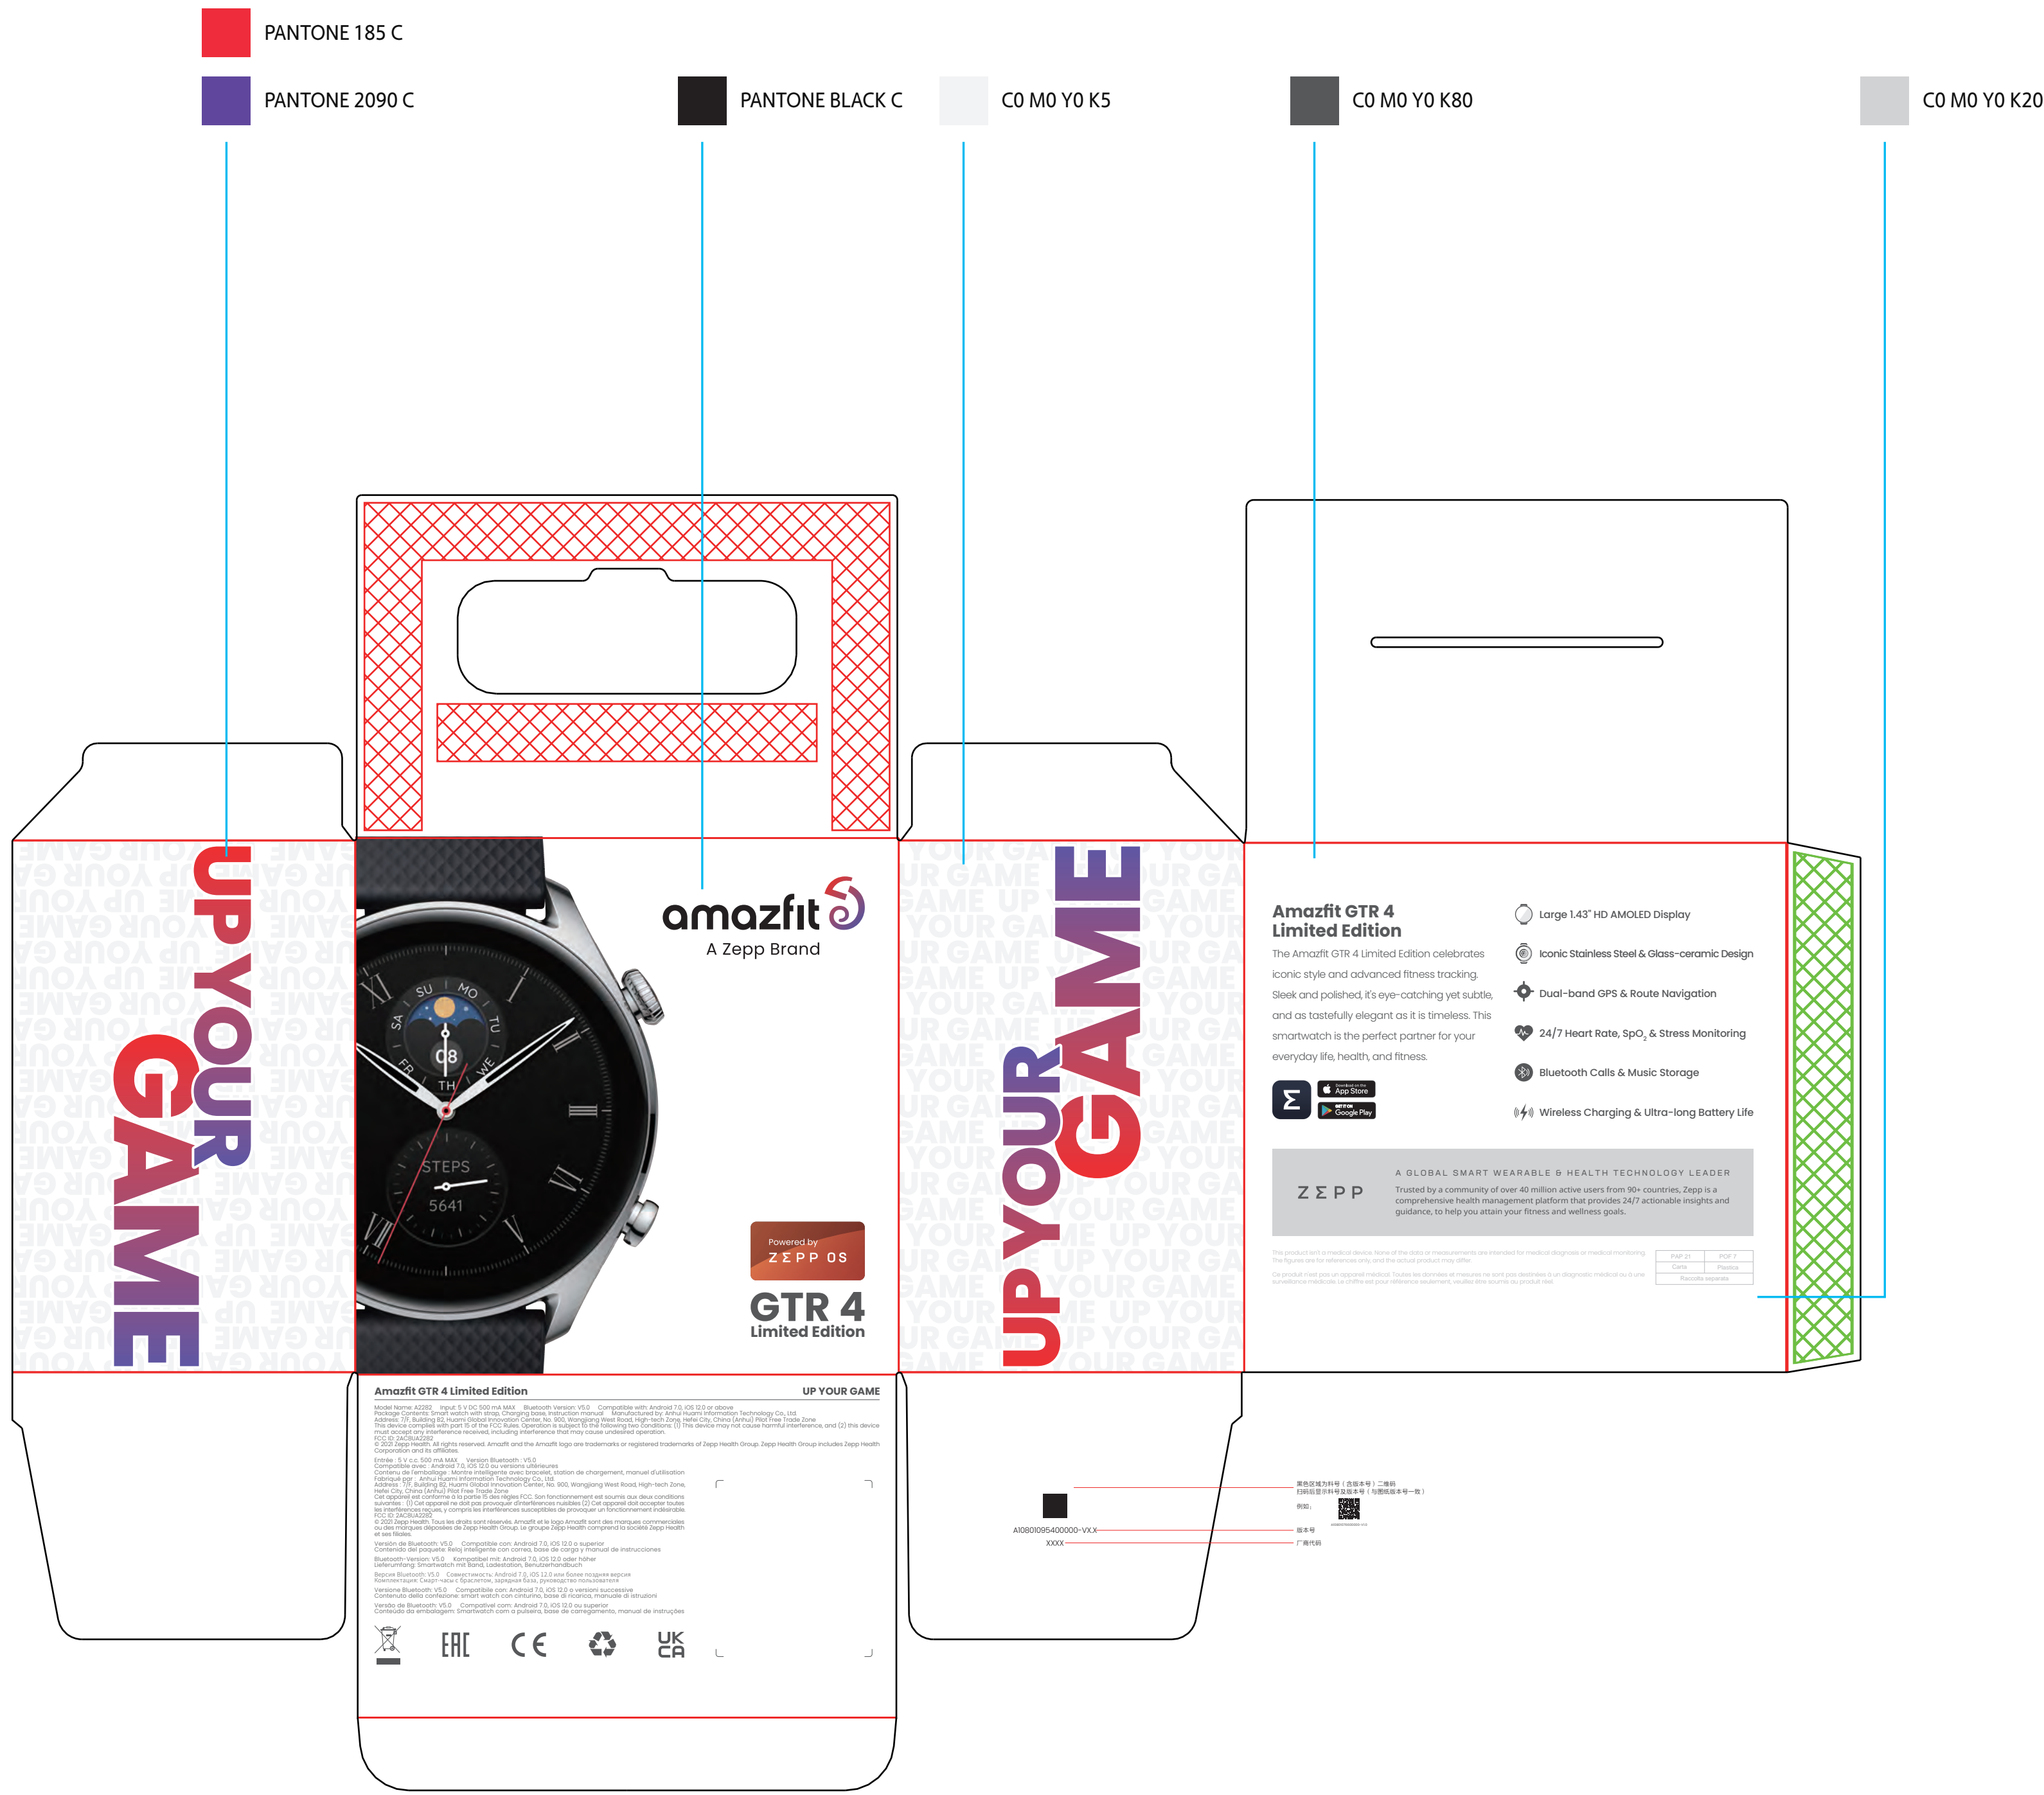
PANTONE 185 C

PANTONE 2090 C

PANTONE BLACK C

C0 M0 Y0 K5

C0 M0 Y0 K80

C0 M0 Y0 K20

UP YOUR GAME

amazfit
A Zepp Brand

SU MO TU WE TH FR SA
08
STEPS
5641

Powered by
ZEPP OS

GTR 4
Limited Edition

UP YOUR GAME

Amazfit GTR 4 Limited Edition

The Amazfit GTR 4 Limited Edition celebrates iconic style and advanced fitness tracking. Sleek and polished, it's eye-catching yet subtle, and as tastefully elegant as it is timeless. This smartwatch is the perfect partner for your everyday life, health, and fitness.

Large 1.43" HD AMOLED Display
Iconic Stainless Steel & Glass-ceramic Design
Dual-band GPS & Route Navigation
24/7 Heart Rate, SpO$_2$ & Stress Monitoring
Bluetooth Calls & Music Storage
Wireless Charging & Ultra-long Battery Life

App Store
Google Play

ZEPP
A GLOBAL SMART WEARABLE & HEALTH TECHNOLOGY LEADER
Trusted by a community of over 40 million active users from 90+ countries, Zepp is a comprehensive health management platform that provides 24/7 actionable insights and guidance, to help you attain your fitness and wellness goals.

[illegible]

Amazfit GTR 4 Limited Edition
UP YOUR GAME

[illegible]

A10801095400000-VXX
XXXX
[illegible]